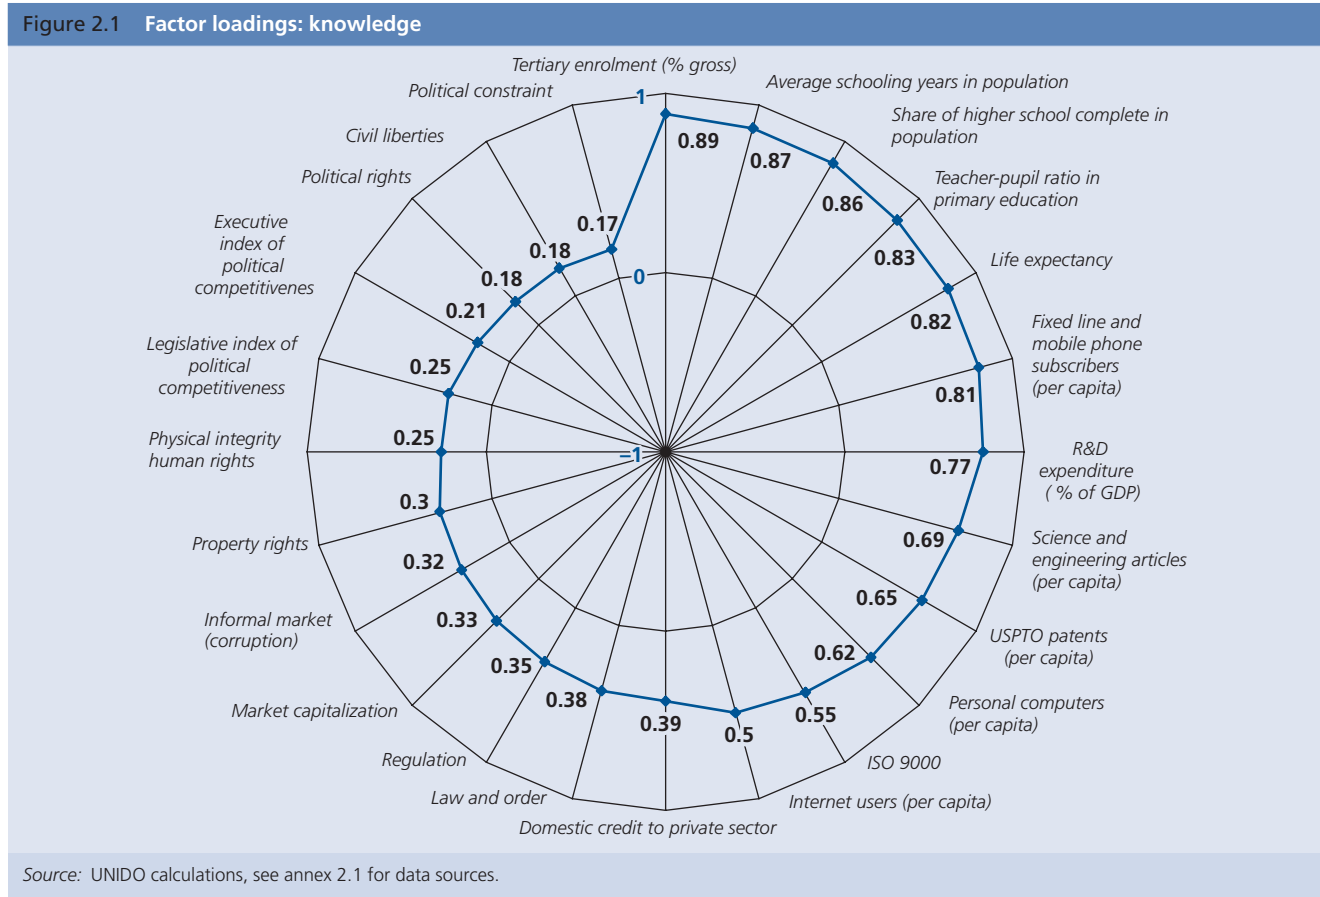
Figure 2.1 Factor loadings: knowledge

Tertiary enrolment (% gross)
Average schooling years in population
Share of higher school complete in population
Teacher-pupil ratio in primary education
Life expectancy
Fixed line and mobile phone subscribers (per capita)
R&D expenditure ( % of GDP)
Science and engineering articles (per capita)
USPTO patents (per capita)
Personal computers (per capita)
ISO 9000
Internet users (per capita)
Domestic credit to private sector
Law and order
Regulation
Market capitalization
Informal market (corruption)
Property rights
Physical integrity human rights
Legislative index of political competitiveness
Executive index of political competitivenes
Political rights
Civil liberties
Political constraint

1
0
–1

0.89
0.87
0.86
0.83
0.82
0.81
0.77
0.69
0.65
0.62
0.55
0.5
0.39
0.38
0.35
0.33
0.32
0.3
0.25
0.25
0.21
0.18
0.18
0.17

Source: UNIDO calculations, see annex 2.1 for data sources.